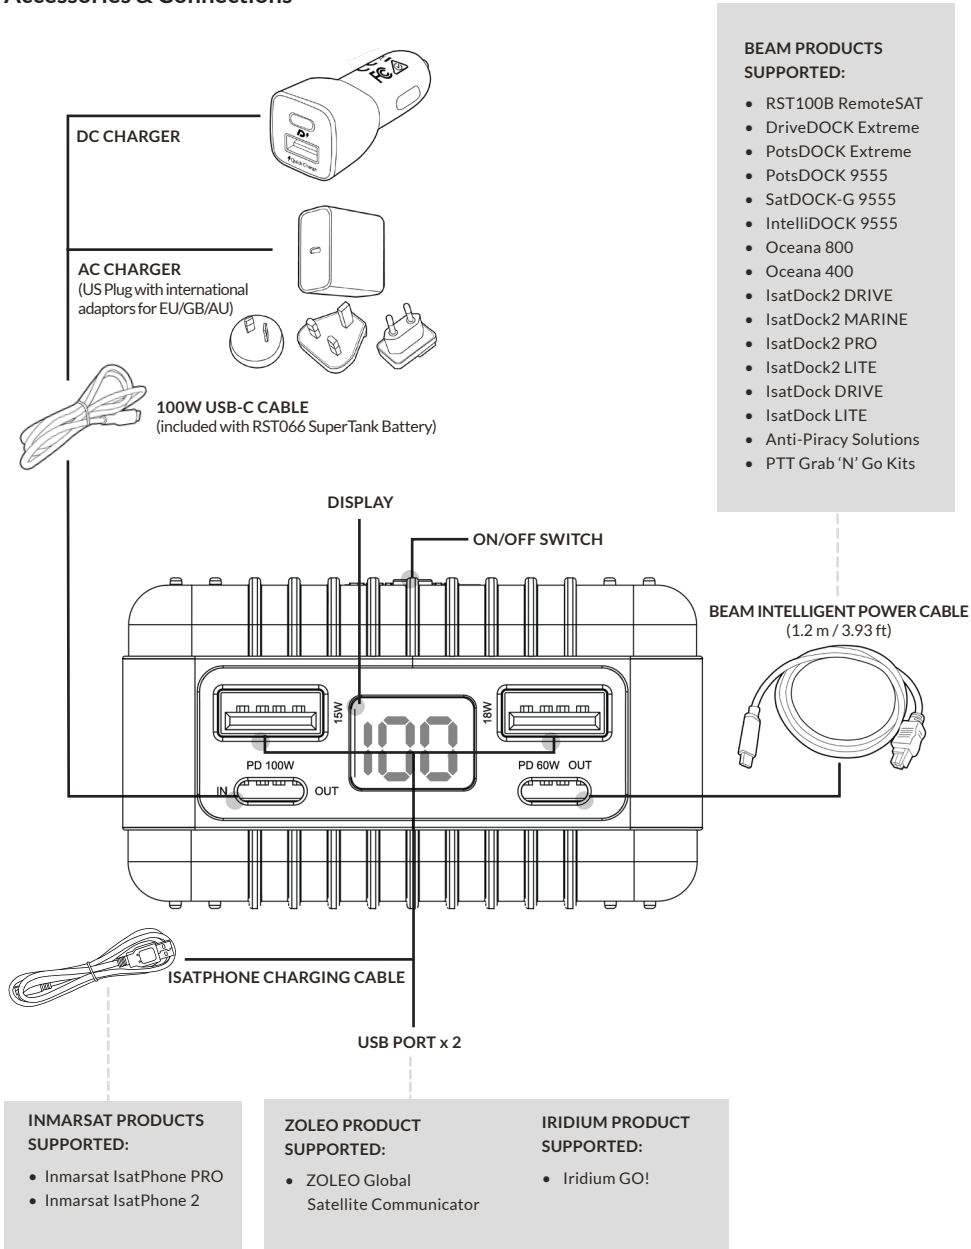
Accessories & Connections

DC CHARGER

AC CHARGER
(US Plug with international adaptors for EU/GB/AU)

100W USB-C CABLE
(included with RST066 SuperTank Battery)

BEAM PRODUCTS SUPPORTED:
- RST100B RemoteSAT
- DriveDOCK Extreme
- PotsDOCK Extreme
- PotsDOCK 9555
- SatDOCK-G 9555
- IntelliDOCK 9555
- Oceana 800
- Oceana 400
- IsatDock2 DRIVE
- IsatDock2 MARINE
- IsatDock2 PRO
- IsatDock2 LITE
- IsatDock DRIVE
- IsatDock LITE
- Anti-Piracy Solutions
- PTT Grab 'N' Go Kits

DISPLAY

ON/OFF SWITCH

BEAM INTELLIGENT POWER CABLE
(1.2 m / 3.93 ft)

15W
100
18W
PD 100W
IN
OUT
PD 60W OUT

ISATPHONE CHARGING CABLE

USB PORT x 2

INMARSAT PRODUCTS SUPPORTED:
- Inmarsat IsatPhone PRO
- Inmarsat IsatPhone 2

ZOLEO PRODUCT SUPPORTED:
- ZOLEO Global Satellite Communicator

IRIDIUM PRODUCT SUPPORTED:
- Iridium GO!